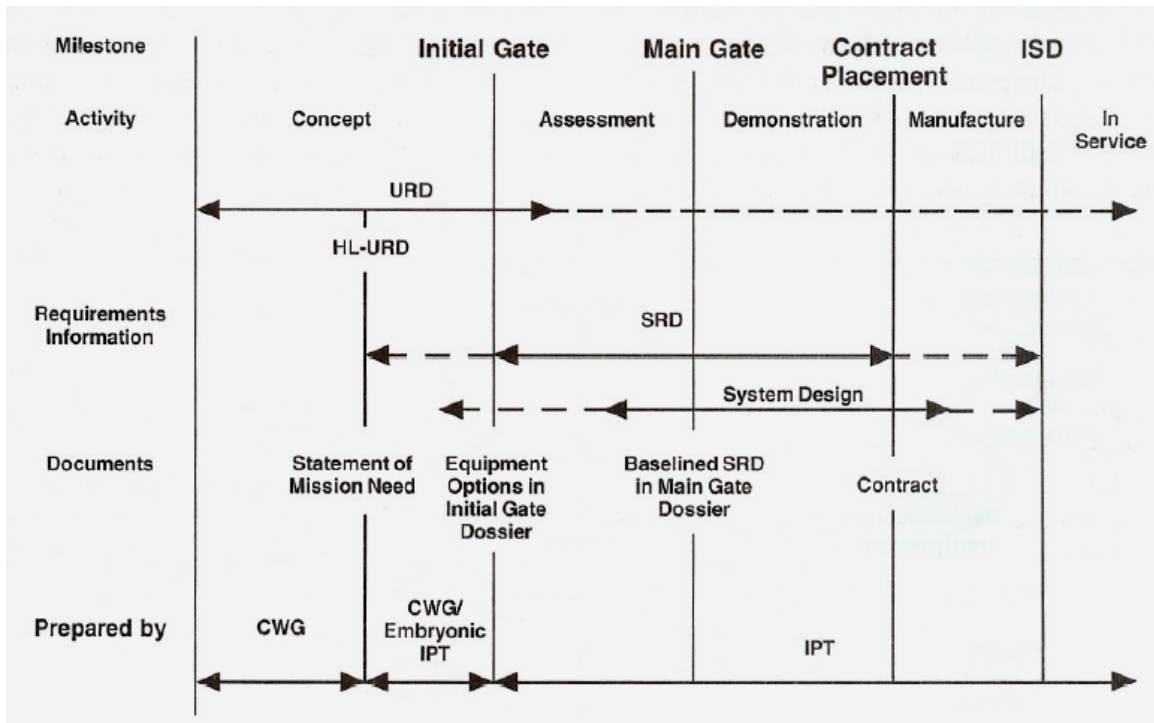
Milestone

Initial Gate

Main Gate

Contract Placement

ISD

Activity

Concept

Assessment

Demonstration

Manufacture

In Service

URD

HL-URD

Requirements Information

SRD

System Design

Documents

Statement of Mission Need

Equipment Options in Initial Gate Dossier

Baselined SRD in Main Gate Dossier

Contract

Prepared by

CWG

CWG/ Embryonic IPT

IPT